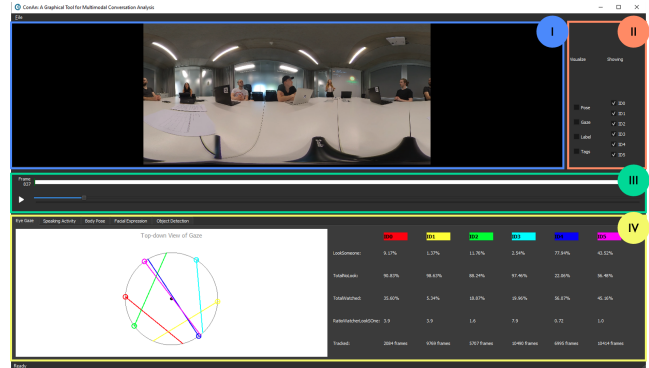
ConAn: A Graphical Tool for Multimodal Conversation Analysis

File

I

II

Visualize Showing

Pose ✓ ID0
Gaze ✓ ID1
Label ✓ ID2
Tags ✓ ID3
✓ ID4
✓ ID5

III

Frame: 837

IV

Eye Gaze Speaking Activity Body Pose Facial Expression Object Detection

Top-down View of Gaze

| | ID0 | ID1 | ID2 | ID3 | ID4 | ID5 |
|---|---|---|---|---|---|---|
| LookSomeone: | 9.17% | 1.37% | 11.76% | 2.54% | 77.64% | 43.52% |
| TotalNoLook: | 90.83% | 98.63% | 88.24% | 97.46% | 22.36% | 56.48% |
| TotalWatched: | 32.60% | 5.34% | 18.87% | 19.96% | 36.87% | 45.16% |
| RatioWatcherLookOne: | 3.9 | 3.9 | 1.6 | 7.9 | 0.72 | 1.0 |
| Tracked: | 2884 frames | 9764 frames | 5707 frames | 10480 frames | 6495 frames | 10414 frames |

Ready